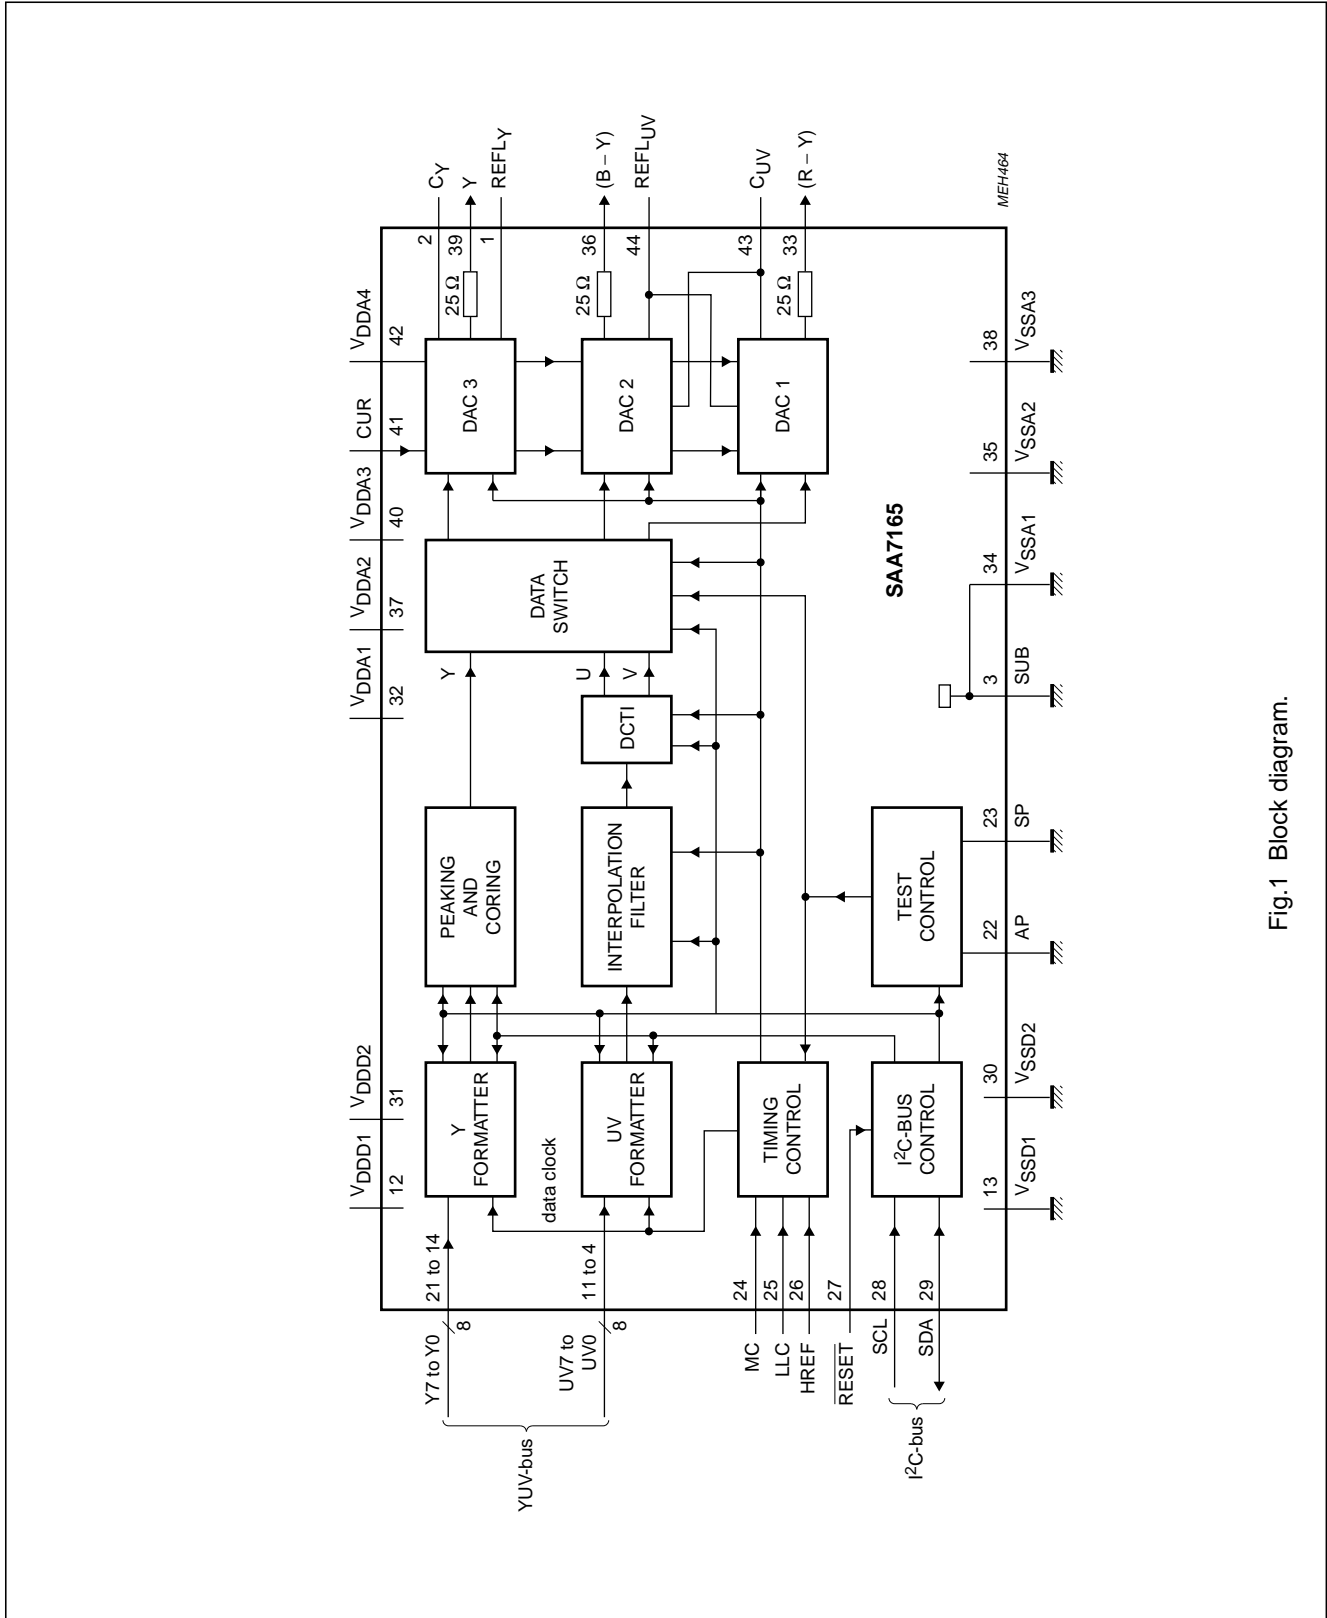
$V_{DDD1}$
12
$V_{DDD2}$
31
$V_{DDA1}$
32
$V_{DDA2}$
37
$V_{DDA3}$
40
CUR
41
$V_{DDA4}$
42
$C_Y$
2
Y
39
$REFL_Y$
1
25 Ω
(B – Y)
36
$REFL_{UV}$
44
25 Ω
$C_{UV}$
43
(R – Y)
33
25 Ω
MEH464

DAC 3
DAC 2
DAC 1
DATA SWITCH
Y
U
V
DCTI
PEAKING AND CORING
INTERPOLATION FILTER
TEST CONTROL
Y FORMATTER
data clock
UV FORMATTER
TIMING CONTROL
$I^2C$-BUS CONTROL
SAA7165

Y7 to Y0
8
21 to 14
UV7 to UV0
8
11 to 4
YUV-bus
MC
24
LLC
25
HREF
26
$\overline{RESET}$
27
SCL
28
SDA
29
$I^2C$-bus

13
$V_{SSD1}$
30
$V_{SSD2}$
22
AP
23
SP
3
SUB
34
$V_{SSA1}$
35
$V_{SSA2}$
38
$V_{SSA3}$

Fig.1 Block diagram.